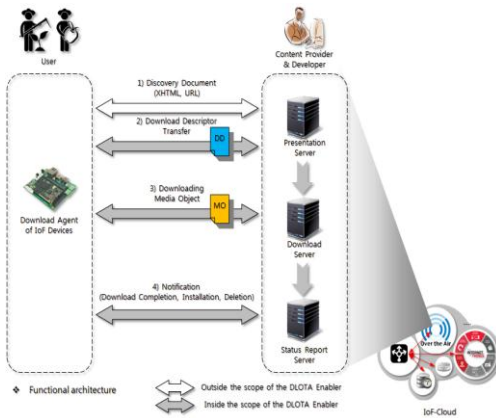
User

Content Provider & Developer

1) Discovery Document (XHTML, URL)

2) Download Descriptor Transfer

DD

Presentation Server

Download Agent of IoF Devices

3) Downloading Media Object

MO

Download Server

4) Notification (Download Completion, Installation, Deletion)

Status Report Server

Over the Air

❖ Functional architecture

Outside the scope of the DLOTA Enabler

Inside the scope of the DLOTA Enabler

IoF-Cloud